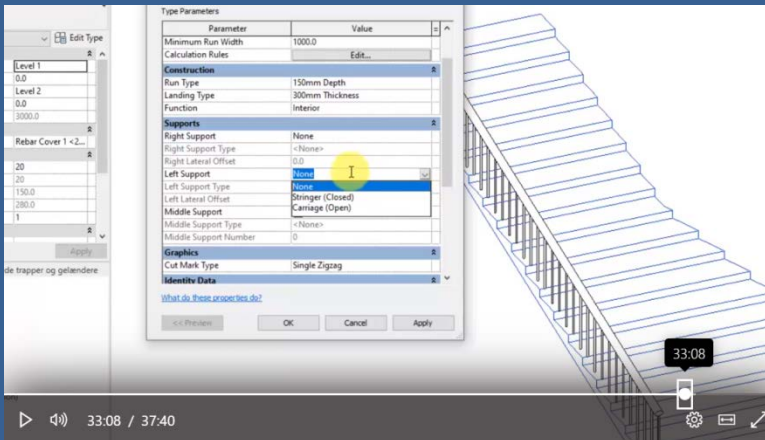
Edit Type
Level 1
0.0
Level 2
0.0
3000.0
Rebar Cover 1 <2...
20
20
150.0
280.0
1
Apply
de trapper og gelændere

Type Parameters

| Parameter | Value |
|---|---|
| Minimum Run Width | 1000.0 |
| Calculation Rules | Edit... |
| **Construction** | |
| Run Type | 150mm Depth |
| Landing Type | 300mm Thickness |
| Function | Interior |
| **Supports** | |
| Right Support | None |
| Right Support Type | <None> |
| Right Lateral Offset | 0.0 |
| Left Support | None |
| Left Support Type | None |
| Left Lateral Offset | Stringer (Closed) |
| Middle Support | Carriage (Open) |
| Middle Support Type | <None> |
| Middle Support Number | 0 |
| **Graphics** | |
| Cut Mark Type | Single Zigzag |
| **Identity Data** | |

What do these properties do?

<< Preview
OK
Cancel
Apply

33:08
33:08 / 37:40